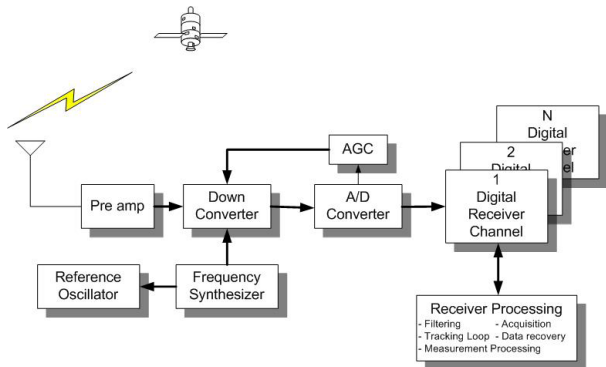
N
Digital
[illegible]
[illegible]

2
Digital

AGC

Pre amp

Down Converter

A/D Converter

1
Digital Receiver Channel

Reference Oscillator

Frequency Synthesizer

Receiver Processing
- Filtering
- Acquisition
- Tracking Loop
- Data recovery
- Measurement Processing